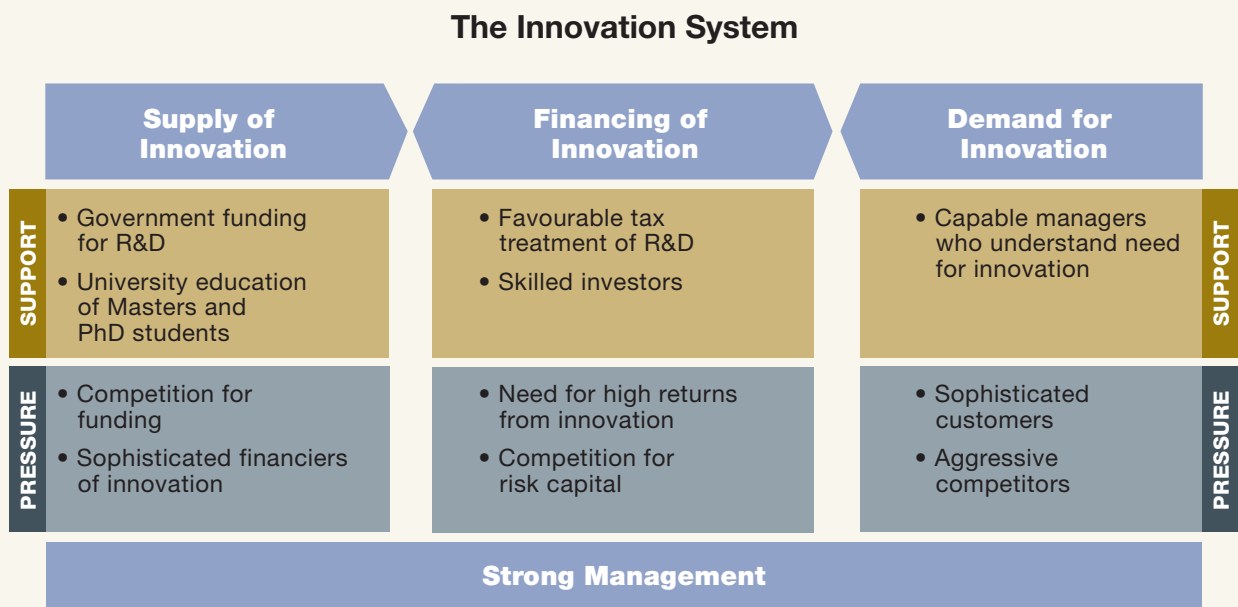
The Innovation System

Supply of Innovation

Financing of Innovation

Demand for Innovation

SUPPORT

• Government funding for R&D
• University education of Masters and PhD students

• Favourable tax treatment of R&D
• Skilled investors

• Capable managers who understand need for innovation

SUPPORT

PRESSURE

• Competition for funding
• Sophisticated financiers of innovation

• Need for high returns from innovation
• Competition for risk capital

• Sophisticated customers
• Aggressive competitors

PRESSURE

Strong Management